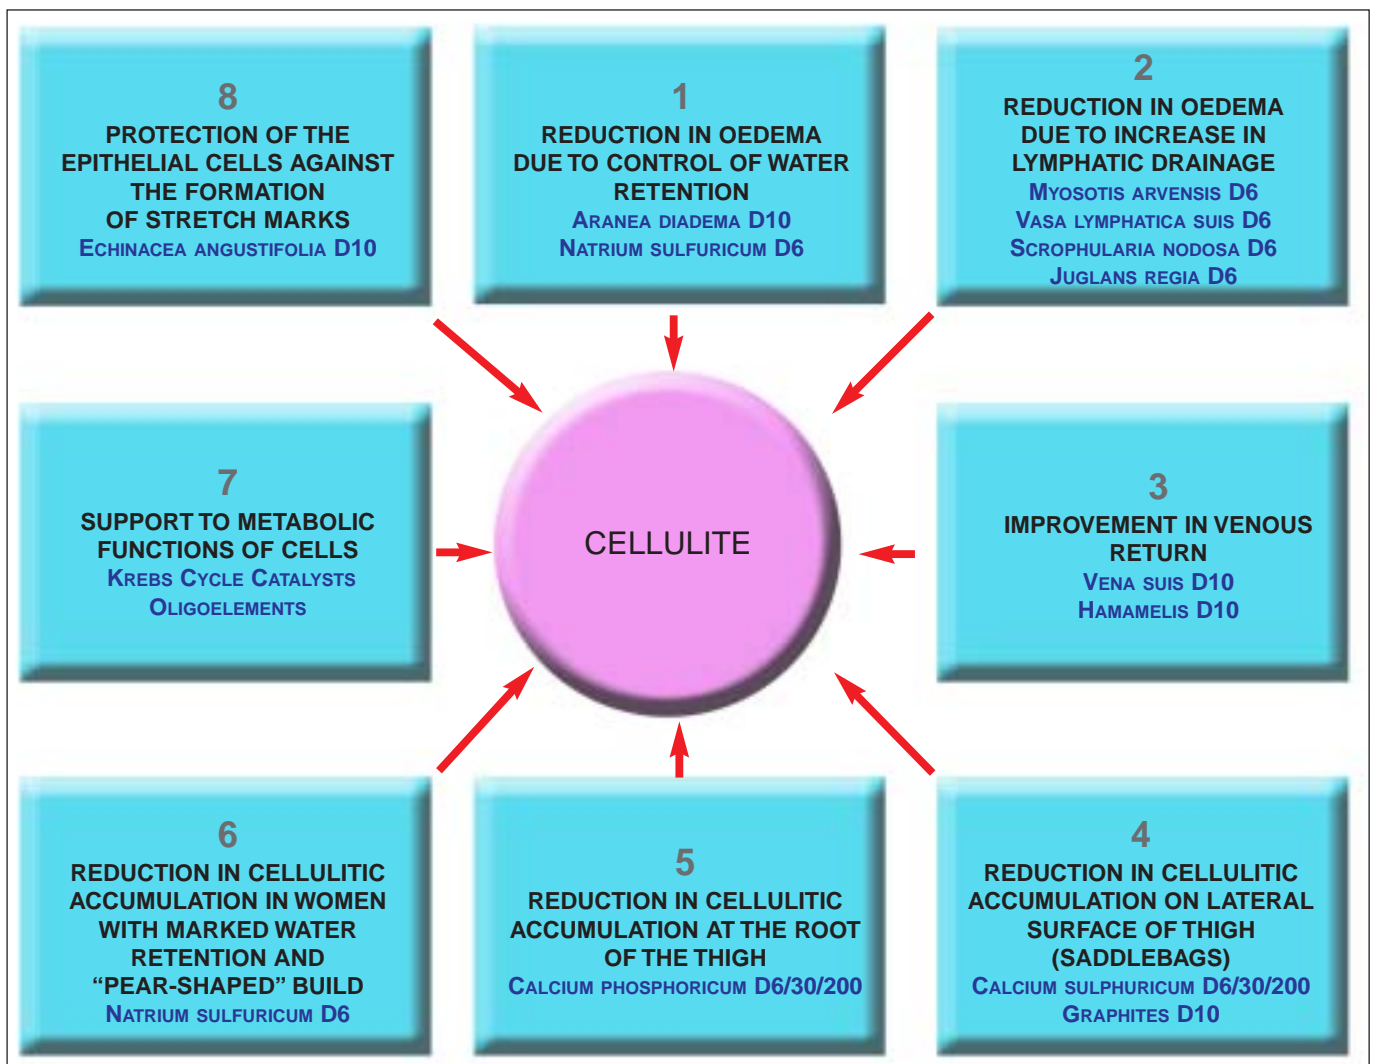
8
PROTECTION OF THE EPITHELIAL CELLS AGAINST THE FORMATION OF STRETCH MARKS
ECHINACEA ANGUSTIFOLIA D10

1
REDUCTION IN OEDEMA DUE TO CONTROL OF WATER RETENTION
ARANEA DIADEMA D10
NATRIUM SULFURICUM D6

2
REDUCTION IN OEDEMA DUE TO INCREASE IN LYMPHATIC DRAINAGE
MYOSOTIS ARVENSIS D6
VASA LYMPHATICA SUIS D6
SCROPHULARIA NODOSA D6
JUGLANS REGIA D6

7
SUPPORT TO METABOLIC FUNCTIONS OF CELLS
KREBS CYCLE CATALYSTS
OLIGOELEMENTS

CELLULITE

3
IMPROVEMENT IN VENOUS RETURN
VENA SUIS D10
HAMAMELIS D10

6
REDUCTION IN CELLULITIC ACCUMULATION IN WOMEN WITH MARKED WATER RETENTION AND “PEAR-SHAPED” BUILD
NATRIUM SULFURICUM D6

5
REDUCTION IN CELLULITIC ACCUMULATION AT THE ROOT OF THE THIGH
CALCIUM PHOSPHORICUM D6/30/200

4
REDUCTION IN CELLULITIC ACCUMULATION ON LATERAL SURFACE OF THIGH (SADDLEBAGS)
CALCIUM SULPHURICUM D6/30/200
GRAPHITES D10